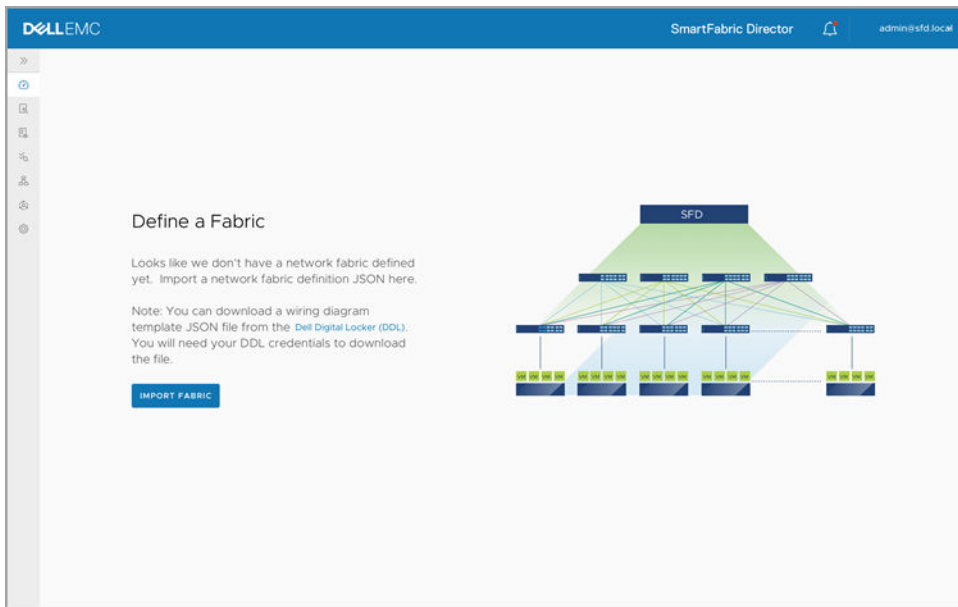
DELLEMC

SmartFabric Director

admin@sfd.local

Define a Fabric

Looks like we don't have a network fabric defined yet. Import a network fabric definition JSON here.

Note: You can download a wiring diagram template JSON file from the Dell Digital Locker (DDL). You will need your DDL credentials to download the file.

IMPORT FABRIC

SFD

VM VM VM VM
VM VM VM VM
VM VM VM VM
VM VM VM VM
VM VM VM VM